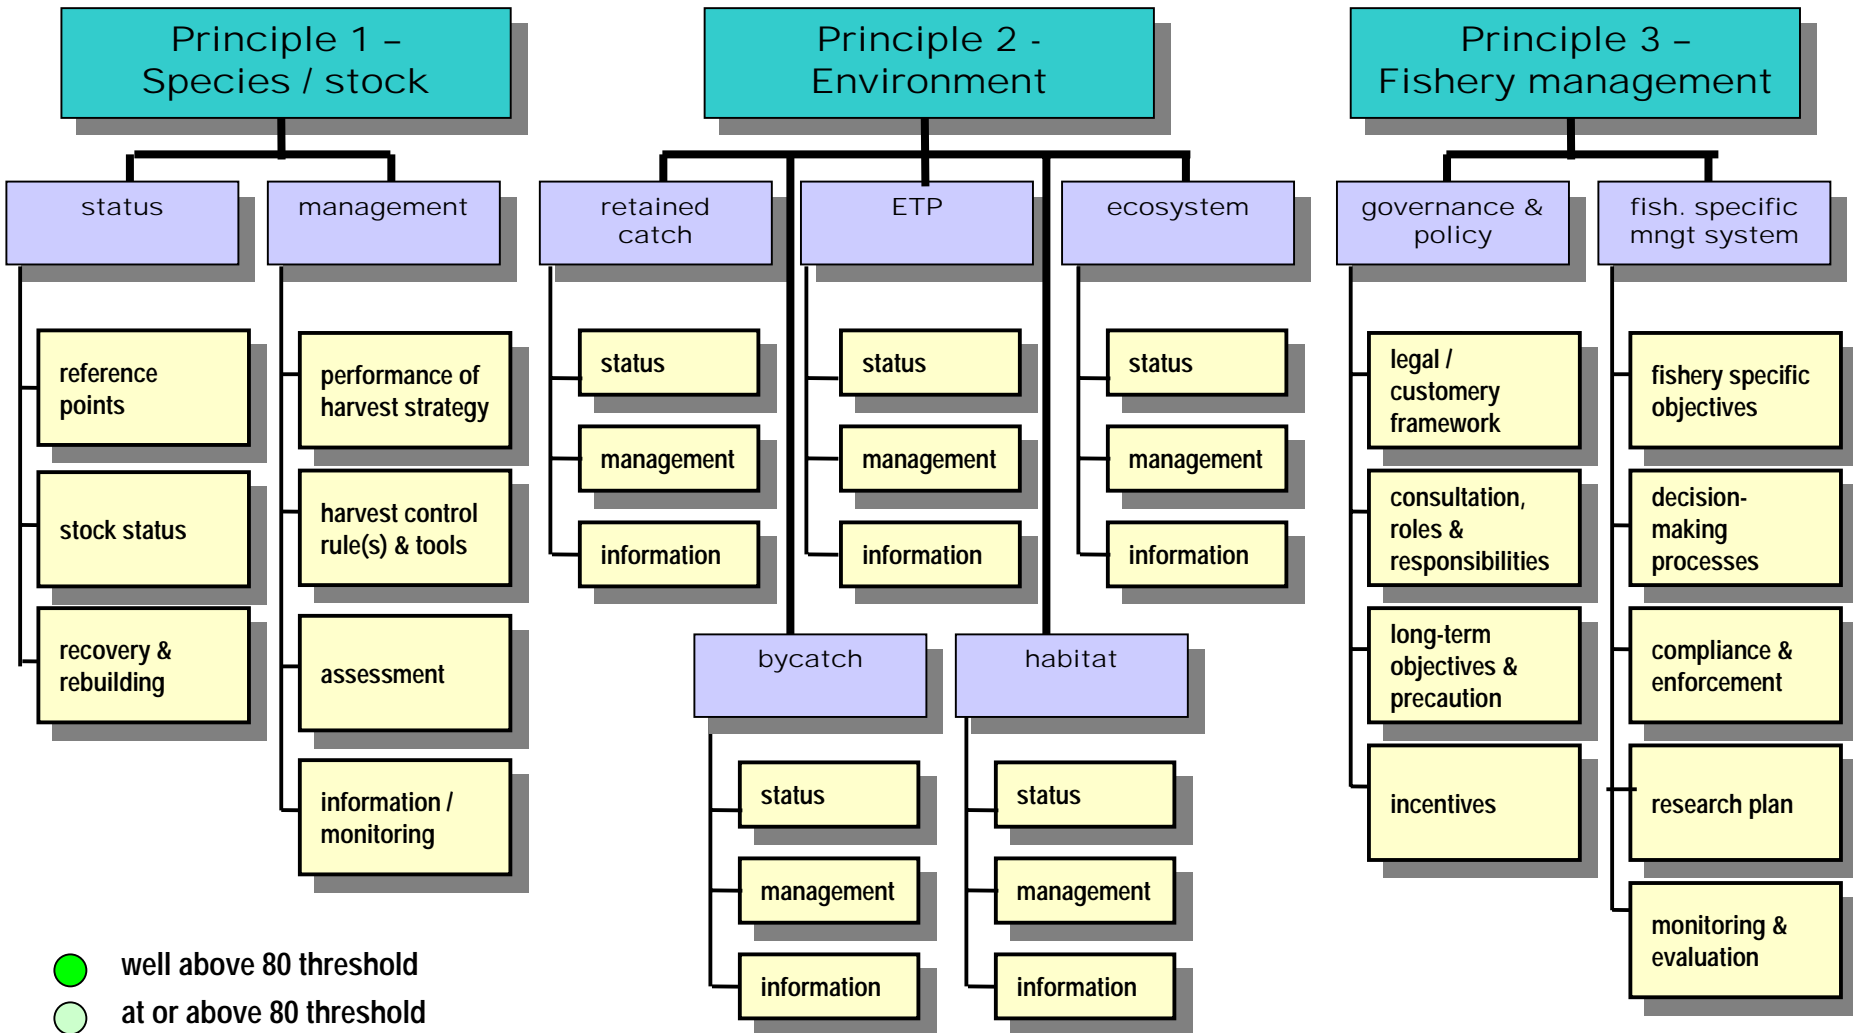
Principle 1 – Species / stock

status

reference points

stock status

recovery & rebuilding

management

performance of harvest strategy

harvest control rule(s) & tools

assessment

information / monitoring

Principle 2 - Environment

retained catch

status

management

information

ETP

status

management

information

ecosystem

status

management

information

bycatch

status

management

information

habitat

status

management

information

Principle 3 – Fishery management

governance & policy

legal / customery framework

consultation, roles & responsibilities

long-term objectives & precaution

incentives

fish. specific mngt system

fishery specific objectives

decision-making processes

compliance & enforcement

research plan

monitoring & evaluation

well above 80 threshold

at or above 80 threshold